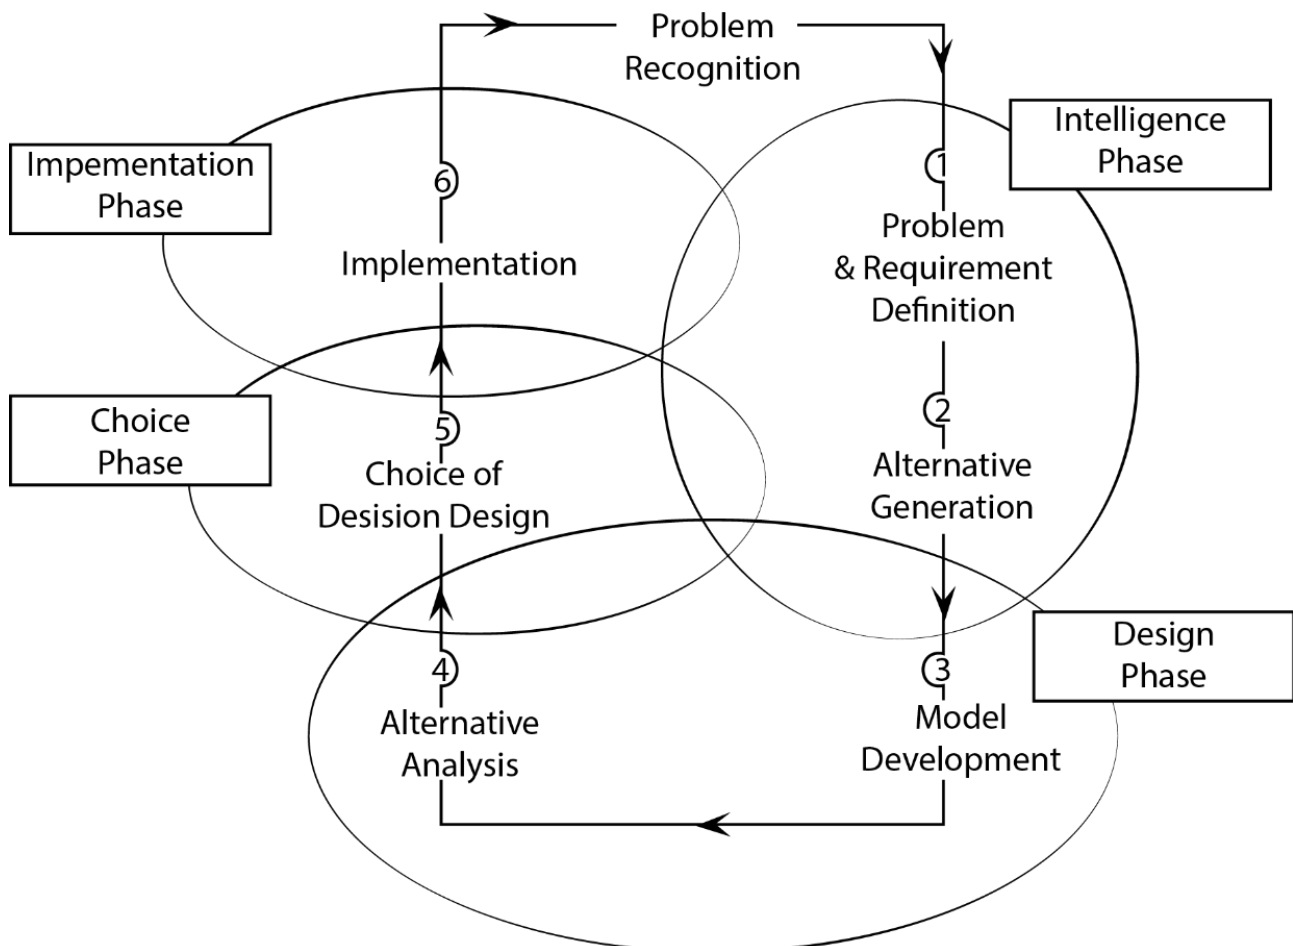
Problem Recognition

Intelligence Phase

1

Problem & Requirement Definition

2

Alternative Generation

Design Phase

3

Model Development

4

Alternative Analysis

Choice Phase

5

Choice of Desision Design

Impementation Phase

6

Implementation